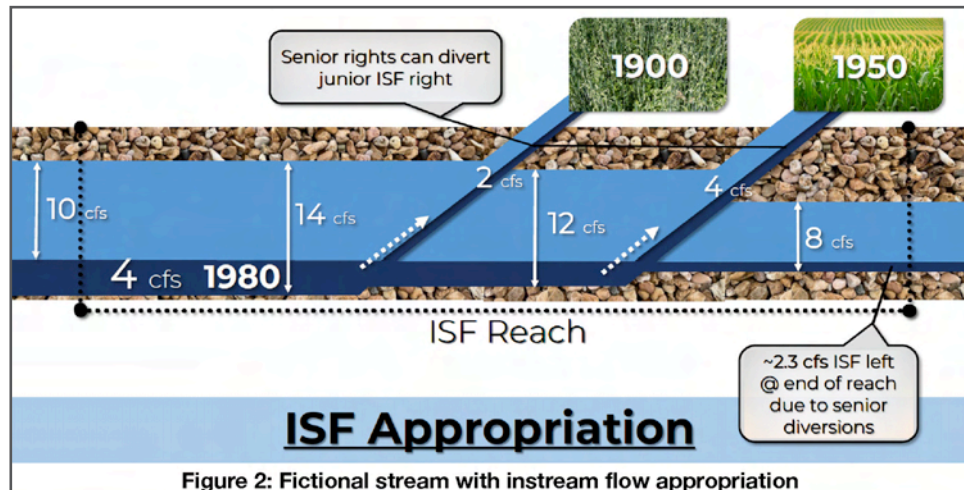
Senior rights can divert junior ISF right

1900

1950

10 cfs

14 cfs

2 cfs

12 cfs

4 cfs

8 cfs

4 cfs 1980

ISF Reach

~2.3 cfs ISF left @ end of reach due to senior diversions

ISF Appropriation

Figure 2: Fictional stream with instream flow appropriation